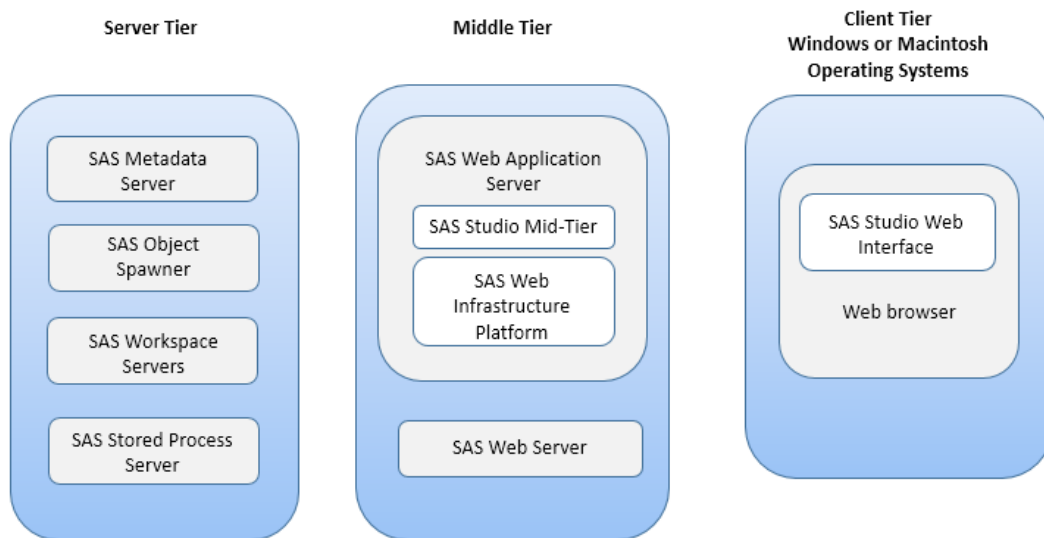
Server Tier

SAS Metadata Server

SAS Object Spawner

SAS Workspace Servers

SAS Stored Process Server

Middle Tier

SAS Web Application Server

SAS Studio Mid-Tier

SAS Web Infrastructure Platform

SAS Web Server

Client Tier
Windows or Macintosh
Operating Systems

SAS Studio Web Interface

Web browser